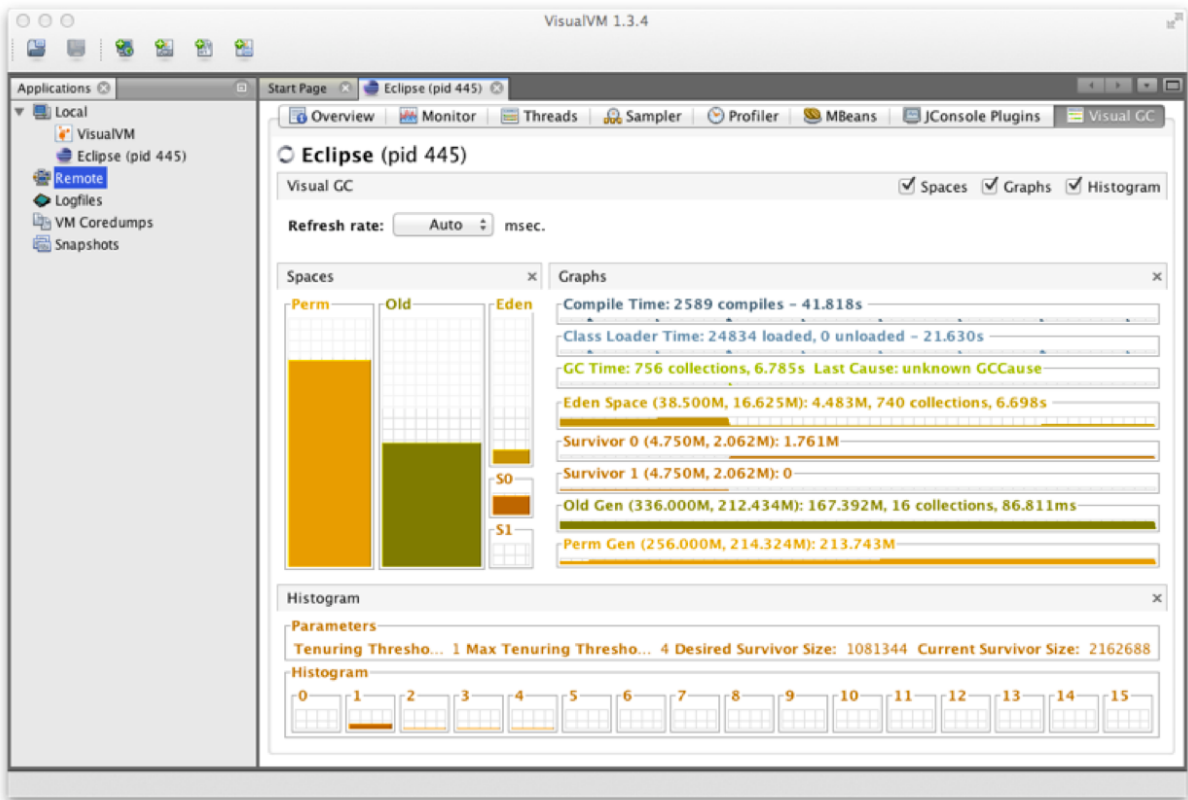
VisualVM 1.3.4

Applications

Local
VisualVM
Eclipse (pid 445)
Remote
Logfiles
VM Coredumps
Snapshots

Start Page
Eclipse (pid 445)

Overview
Monitor
Threads
Sampler
Profiler
MBeans
JConsole Plugins
Visual GC

Eclipse (pid 445)

Visual GC
Spaces
Graphs
Histogram

Refresh rate: Auto msec.

Spaces
Perm
Old
Eden
S0
S1

Graphs
Compile Time: 2589 compiles - 41.818s
Class Loader Time: 24834 loaded, 0 unloaded - 21.630s
GC Time: 756 collections, 6.785s Last Cause: unknown GCCause
Eden Space (38.500M, 16.625M): 4.483M, 740 collections, 6.698s
Survivor 0 (4.750M, 2.062M): 1.761M
Survivor 1 (4.750M, 2.062M): 0
Old Gen (336.000M, 212.434M): 167.392M, 16 collections, 86.811ms
Perm Gen (256.000M, 214.324M): 213.743M

Histogram
Parameters
Tenuring Thresho... 1 Max Tenuring Thresho... 4 Desired Survivor Size: 1081344 Current Survivor Size: 2162688
Histogram
0 1 2 3 4 5 6 7 8 9 10 11 12 13 14 15